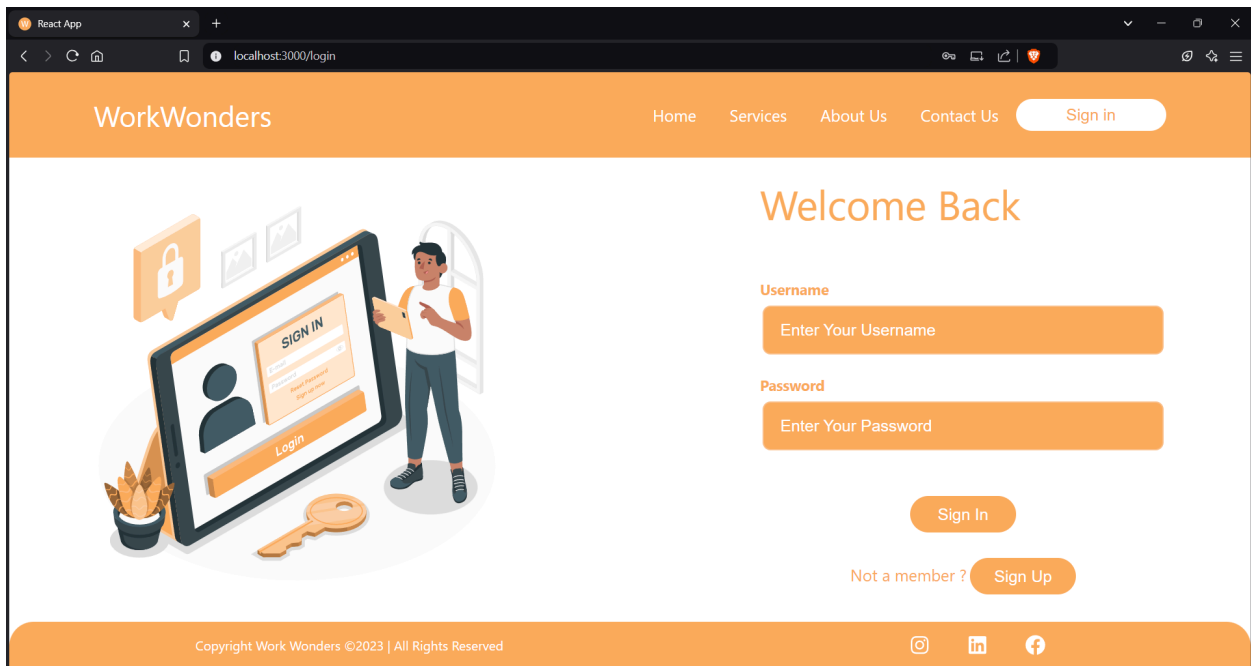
React App

localhost:3000/login

WorkWonders

Home Services About Us Contact Us Sign in

SIGN IN

E-mail

Password

Reset Password

Sign up now

Login

Welcome Back

Username

Enter Your Username

Password

Enter Your Password

Sign In

Not a member ? Sign Up

Copyright Work Wonders ©2023 | All Rights Reserved